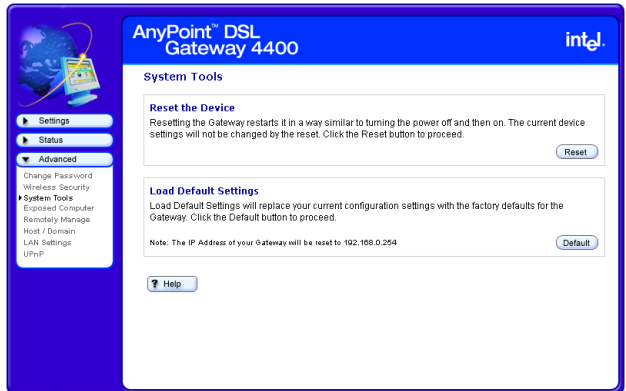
Settings
Status
Advanced
Change Password
Wireless Security
System Tools
Exposed Computer
Remotely Manage
Host / Domain
LAN Settings
UPnP

AnyPoint™ DSL Gateway 4400

intel.

System Tools

Reset the Device

Resetting the Gateway restarts it in a way similar to turning the power off and then on. The current device settings will not be changed by the reset. Click the Reset button to proceed.

Reset

Load Default Settings

Load Default Settings will replace your current configuration settings with the factory defaults for the Gateway. Click the Default button to proceed.

Note: The IP Address of your Gateway will be reset to 192.168.0.254

Default

Help